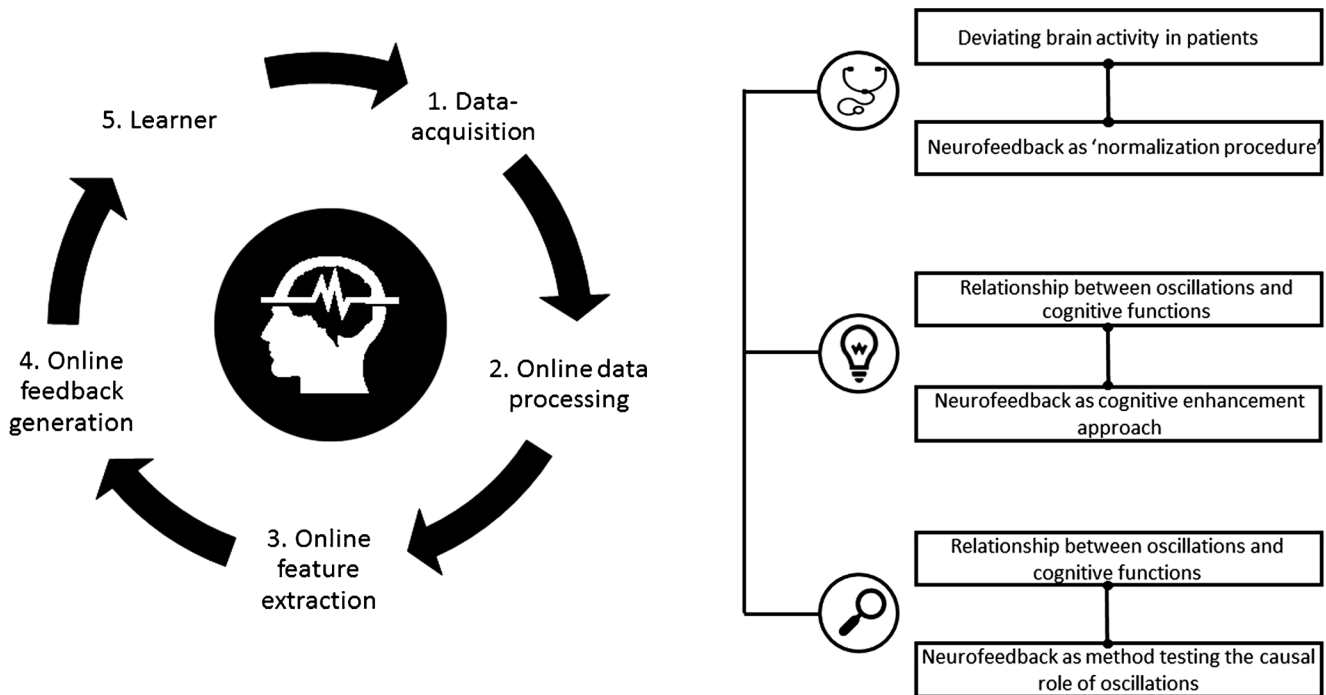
1. Data-acquisition

2. Online data processing

3. Online feature extraction

4. Online feedback generation

5. Learner

Deviating brain activity in patients

Neurofeedback as 'normalization procedure'

Relationship between oscillations and cognitive functions

Neurofeedback as cognitive enhancement approach

Relationship between oscillations and cognitive functions

Neurofeedback as method testing the causal role of oscillations